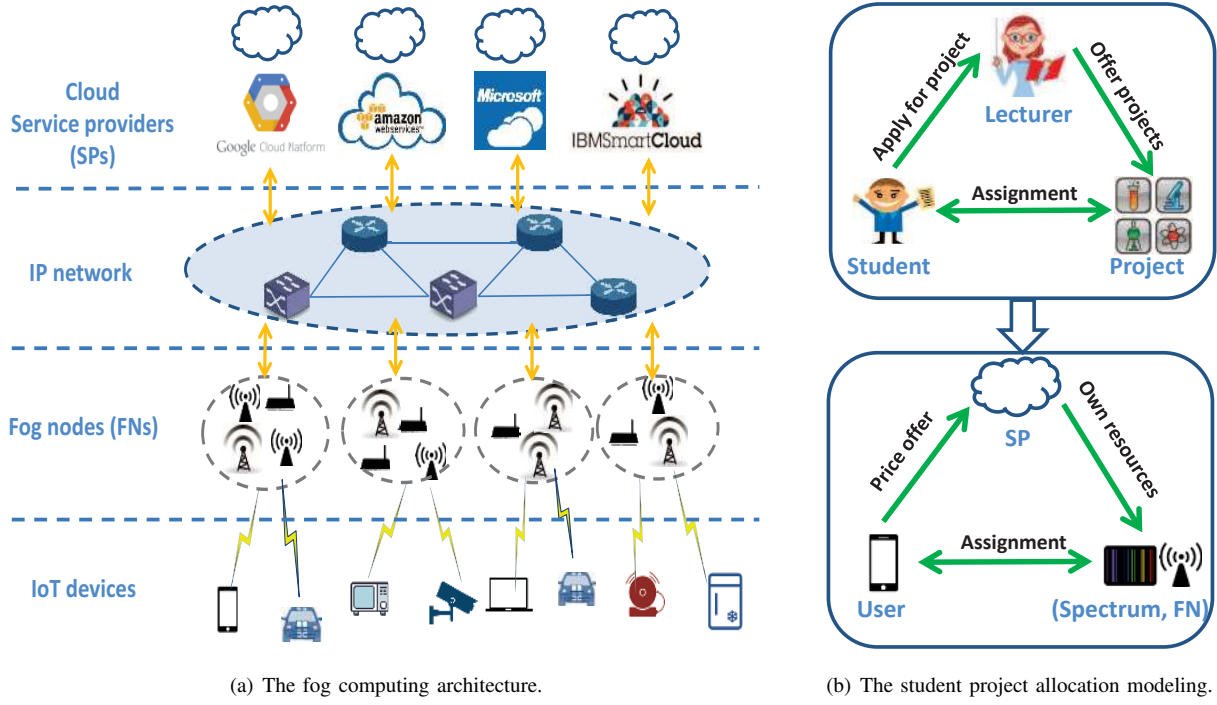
Cloud Service providers (SPs)

Google Cloud Platform

amazon webservices

Microsoft

IBMSmartCloud

IP network

Fog nodes (FNs)

IoT devices

(a) The fog computing architecture.

Apply for project

Lecturer

Offer projects

Assignment

Student

Project

Price offer

SP

Own resources

Assignment

User

(Spectrum, FN)

(b) The student project allocation modeling.